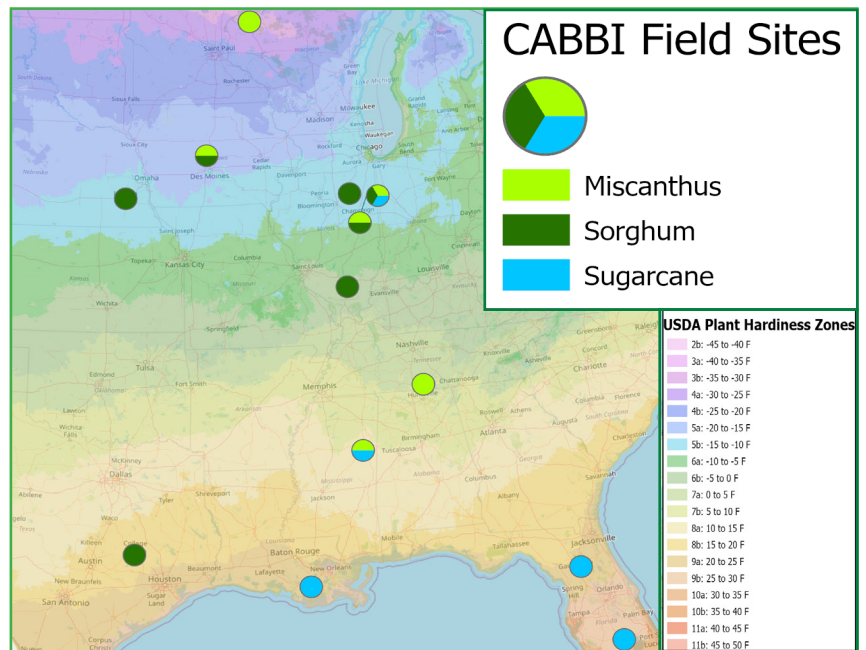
CABBI Field Sites

Miscanthus
Sorghum
Sugarcane

USDA Plant Hardiness Zones
2b: -45 to -40 F
3a: -40 to -35 F
3b: -35 to -30 F
4a: -30 to -25 F
4b: -25 to -20 F
5a: -20 to -15 F
5b: -15 to -10 F
6a: -10 to -5 F
6b: -5 to 0 F
7a: 0 to 5 F
7b: 5 to 10 F
8a: 10 to 15 F
8b: 15 to 20 F
9a: 20 to 25 F
9b: 25 to 30 F
10a: 30 to 35 F
10b: 35 to 40 F
11a: 40 to 45 F
11b: 45 to 50 F

Saint Paul
Rochester
Green Bay
Sioux Falls
Madison
Milwaukee
Lake Michigan
Grand Rapids
Sioux City
Waukegan
Rockford
Chicago
South Bend
Ann Arbor
Omaha
Des Moines
Cedar Rapids
Davenport
Aurora
Gary
Toledo
Lincoln
Peoria
Fort Wayne
Bloomington
Champaign
Dayton
Saint Joseph
Topeka
Kansas City
Columbia
Saint Louis
Louisville
Wichita
Missouri
Evansville
Springfield
Nashville
Greensboro
Knoxville
Concord
Tulsa
Edmond
Fort Smith
Memphis
Chattanooga
Charlotte
Huntsville
Lawton
Wichita Falls
Roswell
Atlanta
Birmingham
Charleston
Tuscaloosa
McKinney
Dallas
Jackson
Tyler
Shreveport
Columbus
Abilene
Albany
Waco
Tallahassee
Mobile
Jacksonville
College
Austin
Baton Rouge
Houston
Beaumont
Lafayette
New Orleans
New Braunfels
Sugar Land
San Antonio
Gainesville
Spring Hill
Orlando
Tampa
Palm Bay
Port St. Lucie